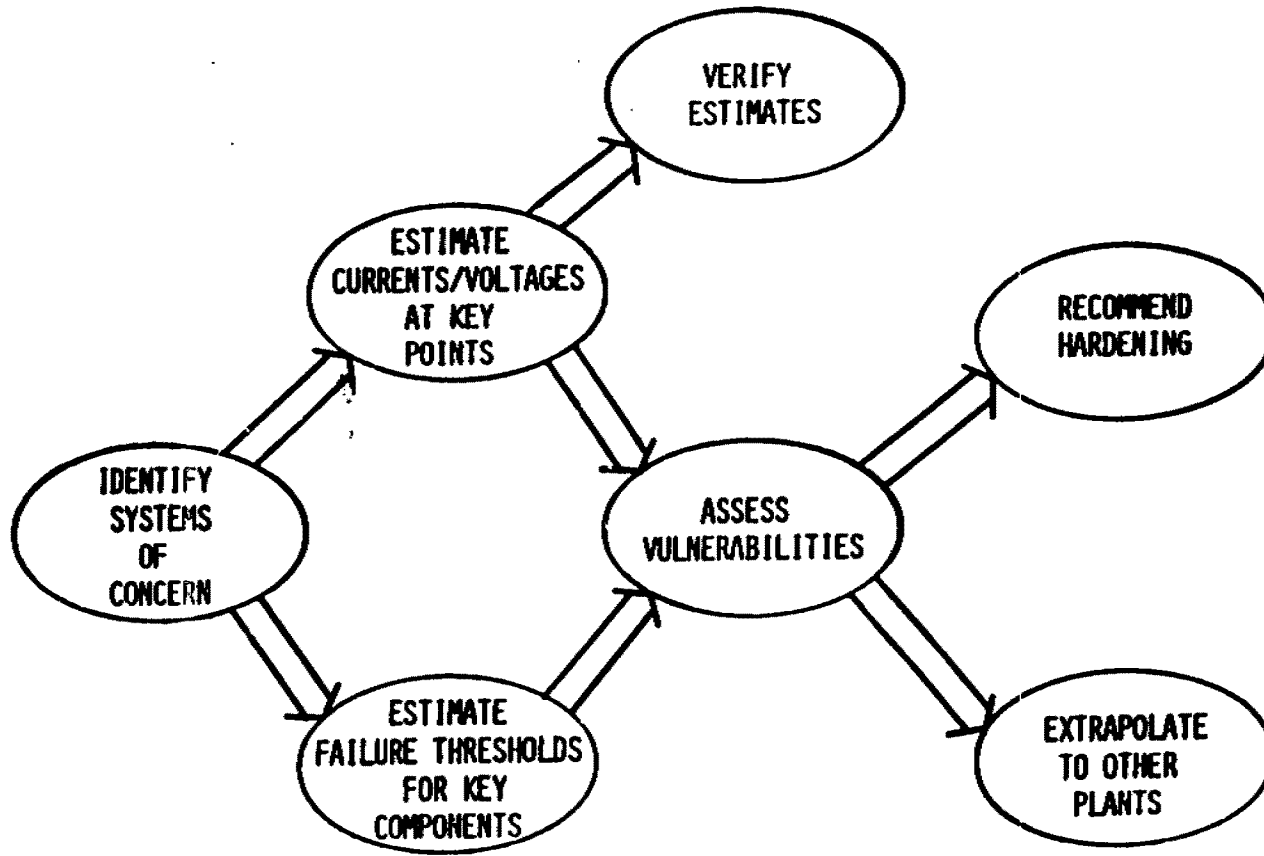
IDENTIFY SYSTEMS OF CONCERN

ESTIMATE CURRENTS/VOLTAGES AT KEY POINTS

ESTIMATE FAILURE THRESHOLDS FOR KEY COMPONENTS

VERIFY ESTIMATES

ASSESS VULNERABILITIES

RECOMMEND HARDENING

EXTRAPOLATE TO OTHER PLANTS